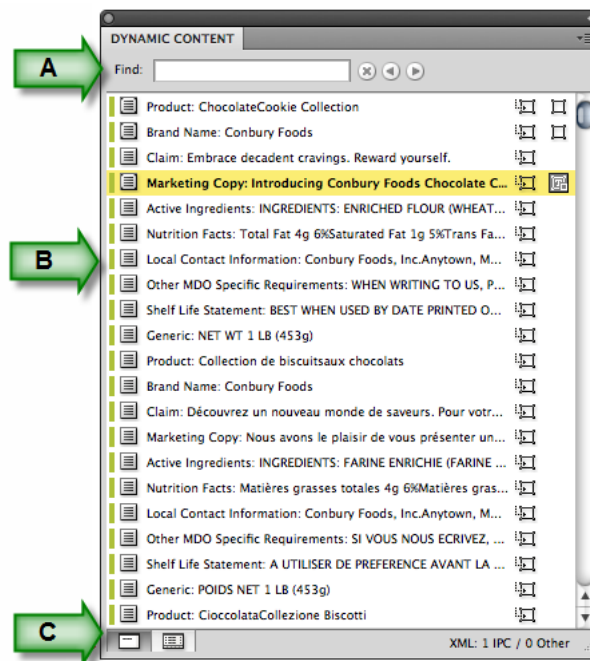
DYNAMIC CONTENT

A

Find:

Product: ChocolateCookie Collection
Brand Name: Conbury Foods
Claim: Embrace decadent cravings. Reward yourself.
Marketing Copy: Introducing Conbury Foods Chocolate C...
Active Ingredients: INGREDIENTS: ENRICHED FLOUR (WHEAT...
Nutrition Facts: Total Fat 4g 6%Saturated Fat 1g 5%Trans Fa...
Local Contact Information: Conbury Foods, Inc.Anytown, M...
Other MDO Specific Requirements: WHEN WRITING TO US, P...
Shelf Life Statement: BEST WHEN USED BY DATE PRINTED O...
Generic: NET WT 1 LB (453g)
Product: Collection de biscuitsaux chocolats
Brand Name: Conbury Foods
Claim: Découvrez un nouveau monde de saveurs. Pour votr...
Marketing Copy: Nous avons le plaisir de vous présenter un...
Active Ingredients: INGREDIENTS: FARINE ENRICHIE (FARINE ...
Nutrition Facts: Matières grasses totales 4g 6%Matières gras...
Local Contact Information: Conbury Foods, Inc.Anytown, M...
Other MDO Specific Requirements: SI VOUS NOUS ECRIVEZ, ...
Shelf Life Statement: A UTILISER DE PREFERENCE AVANT LA ...
Generic: POIDS NET 1 LB (453g)
Product: CioccolataCollezione Biscotti

B

C

XML: 1 IPC / 0 Other